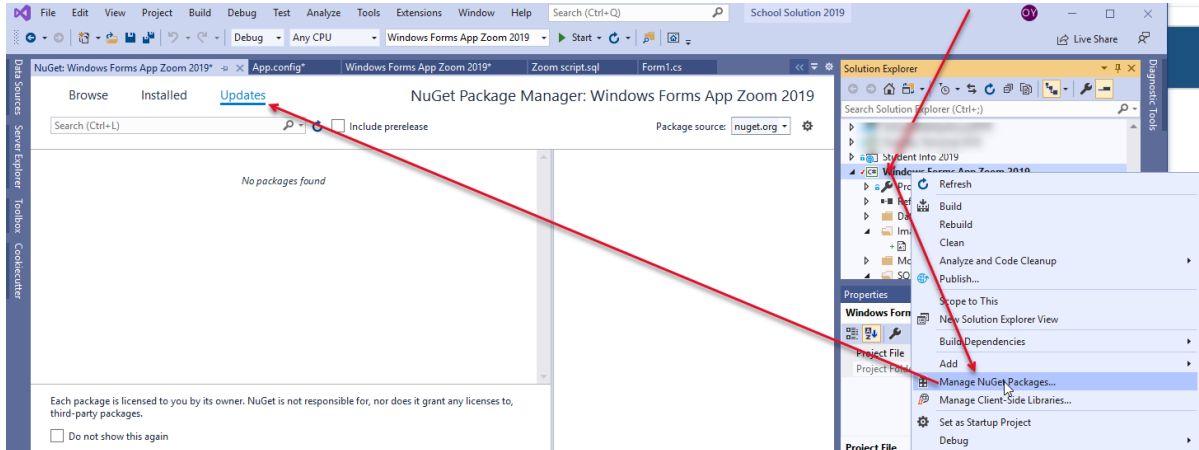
File Edit View Project Build Debug Test Analyze Tools Extensions Window Help Search (Ctrl+Q) School Solution 2019 OY

Debug Any CPU Windows Forms App Zoom 2019 Start Live Share

Data Sources Server Explorer Toolbox Cookiecutter

NuGet: Windows Forms App Zoom 2019* App.config* Windows Forms App Zoom 2019* Zoom script.sql Form1.cs

Browse Installed Updates NuGet Package Manager: Windows Forms App Zoom 2019

Search (Ctrl+L) Include prerelease Package source: nuget.org

No packages found

Each package is licensed to you by its owner. NuGet is not responsible for, nor does it grant any licenses to, third-party packages.

Do not show this again

Solution Explorer

Search Solution Explorer (Ctrl+;)

Student Info 2019
Windows Forms App Zoom 2019
Pro
Ref
Da
Im
Mo
SQ

Properties
Windows Form
Project File
Project Fold

Project File

Refresh
Build
Rebuild
Clean
Analyze and Code Cleanup
Publish...
Scope to This
New Solution Explorer View
Build Dependencies
Add
Manage NuGet Packages...
Manage Client-Side Libraries...
Set as Startup Project
Debug

Diagnostic Tools